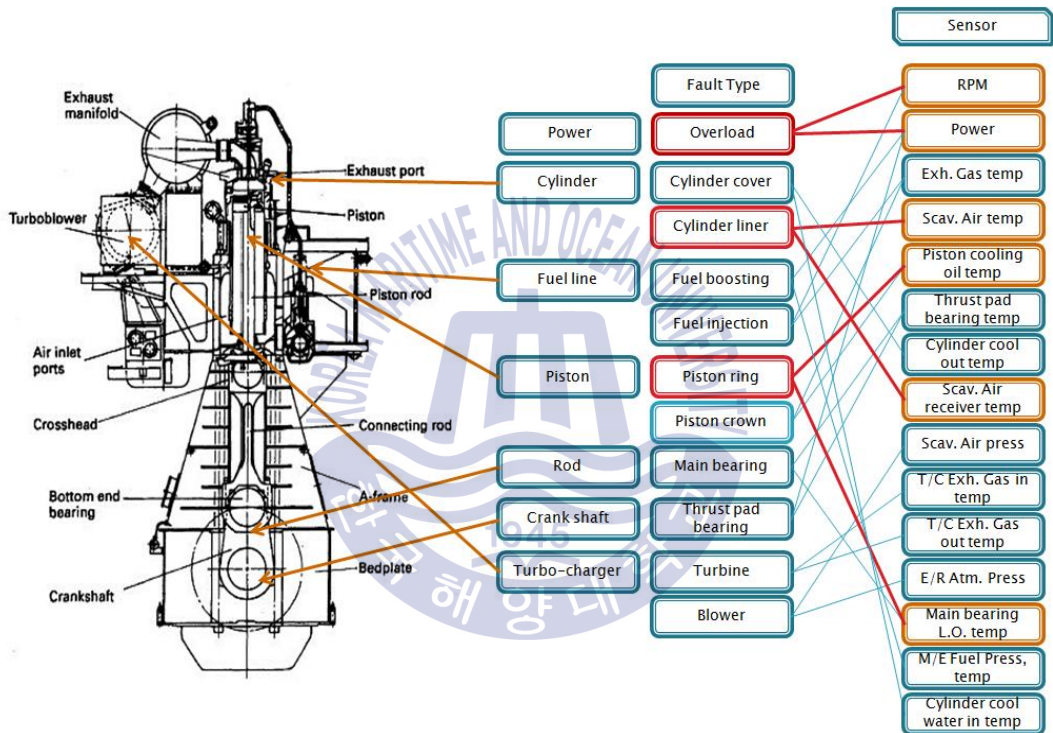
Exhaust manifold
Exhaust port
Turboblower
Piston
Piston rod
Air inlet ports
Crosshead
Connecting rod
A-frame
Bottom end bearing
Bedplate
Crankshaft

Power
Cylinder
Fuel line
Piston
Rod
Crank shaft
Turbo-charger

Fault Type
Overload
Cylinder cover
Cylinder liner
Fuel boosting
Fuel injection
Piston ring
Piston crown
Main bearing
Thrust pad bearing
Turbine
Blower

Sensor
RPM
Power
Exh. Gas temp
Scav. Air temp
Piston cooling oil temp
Thrust pad bearing temp
Cylinder cool out temp
Scav. Air receiver temp
Scav. Air press
T/C Exh. Gas in temp
T/C Exh. Gas out temp
E/R Atm. Press
Main bearing L.O. temp
M/E Fuel Press, temp
Cylinder cool water in temp

KOREA MARITIME AND OCEAN UNIVERSITY
1945
한국해양대학교